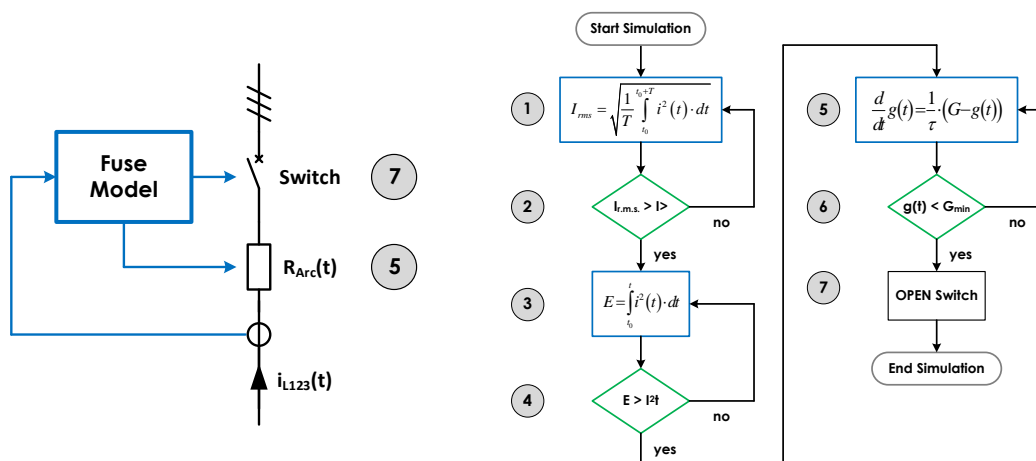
Fuse Model

Switch

7

$R_{Arc}(t)$

5

$i_{L123}(t)$

Start Simulation

1

$I_{rms} = \sqrt{\frac{1}{T} \int_{t_0}^{t_0+T} i^2(t) \cdot dt}$

2

$I_{r.m.s.} > I>$

no

yes

3

$E = \int_{t_0}^{t} i^2(t) \cdot dt$

4

$E > I^2t$

no

yes

5

$\frac{d}{dt} g(t) = \frac{1}{\tau} \cdot (G - g(t))$

6

$g(t) < G_{min}$

no

yes

7

OPEN Switch

End Simulation